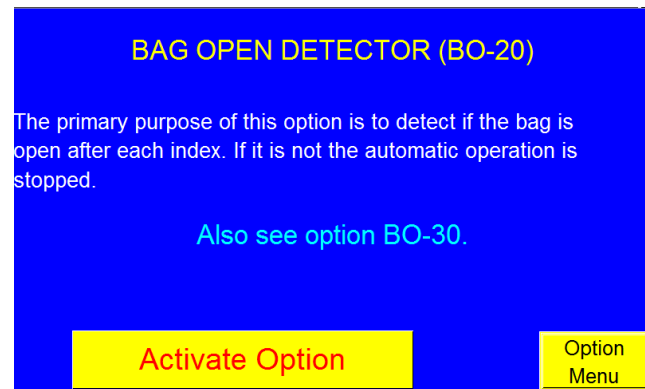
BAG OPEN DETECTOR (BO-20)

The primary purpose of this option is to detect if the bag is open after each index. If it is not the automatic operation is stopped.

Also see option BO-30.

Activate Option

Option Menu